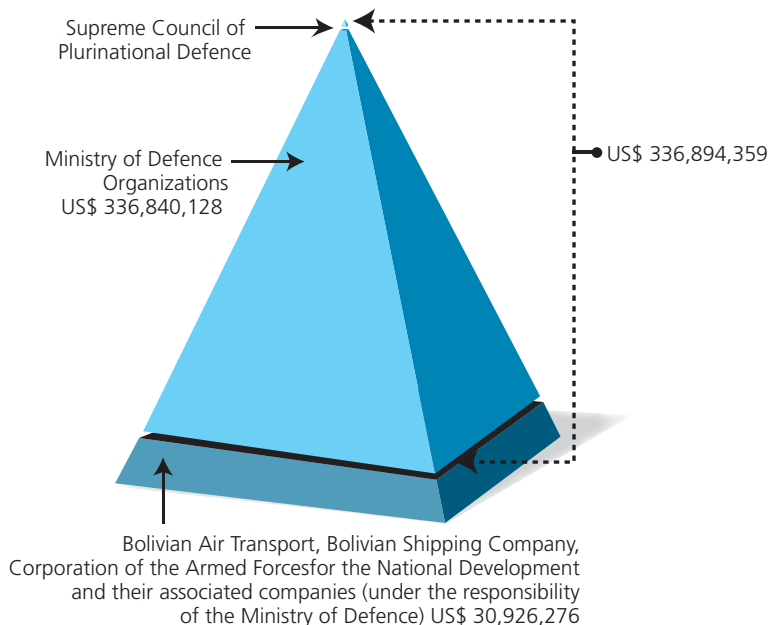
Supreme Council of Plurinational Defence

Ministry of Defence Organizations US$ 336,840,128

US$ 336,894,359

Bolivian Air Transport, Bolivian Shipping Company, Corporation of the Armed Forcesfor the National Development and their associated companies (under the responsibility of the Ministry of Defence) US$ 30,926,276